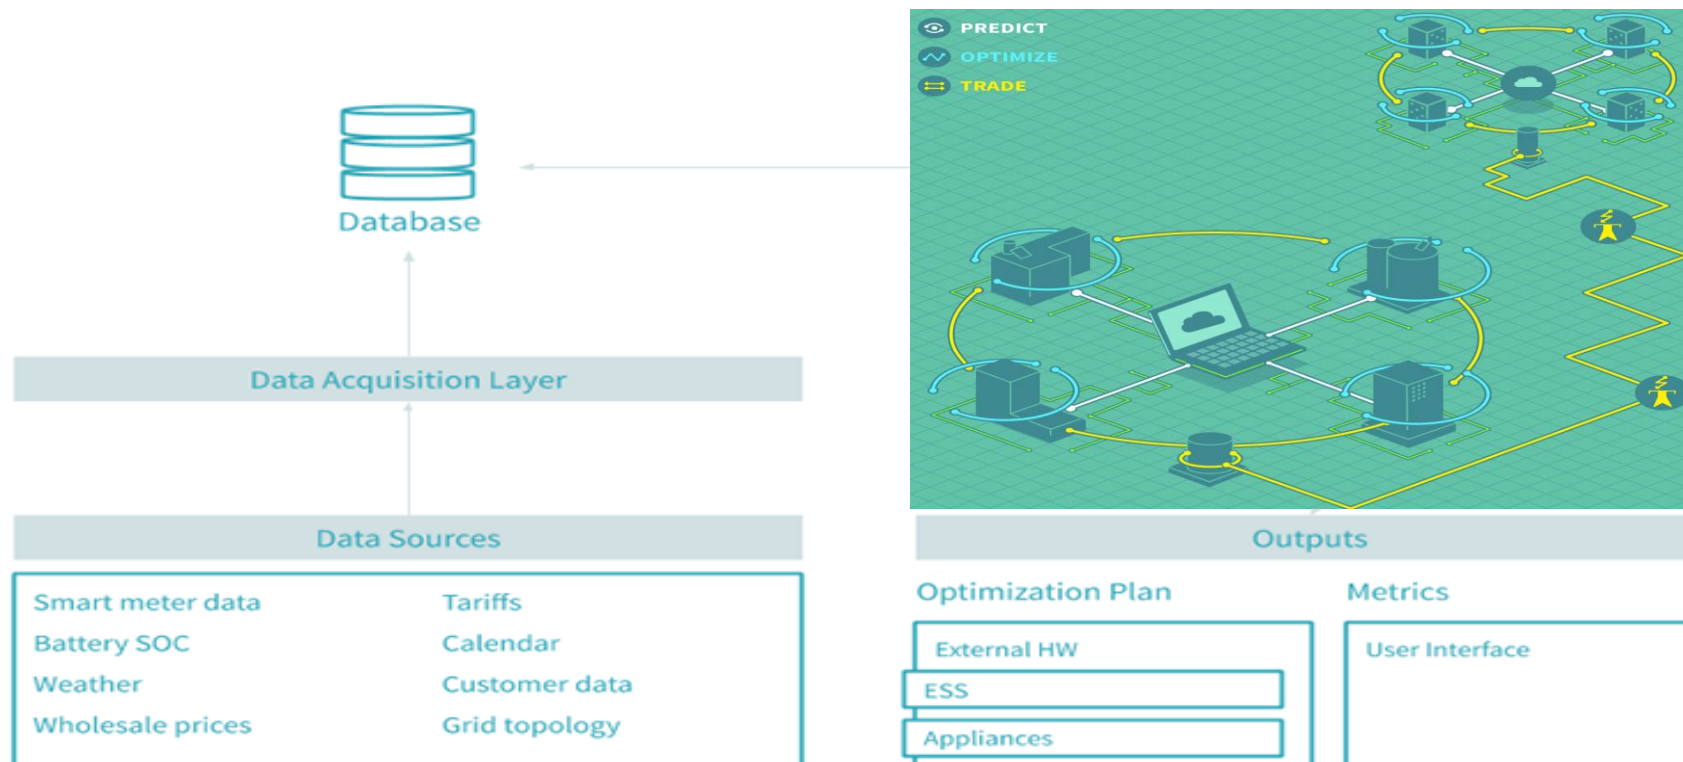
Database

PREDICT
OPTIMIZE
TRADE

Data Acquisition Layer

Data Sources

Smart meter data
Battery SOC
Weather
Wholesale prices

Tariffs
Calendar
Customer data
Grid topology

Outputs

Optimization Plan

External HW
ESS
Appliances

Metrics

User Interface